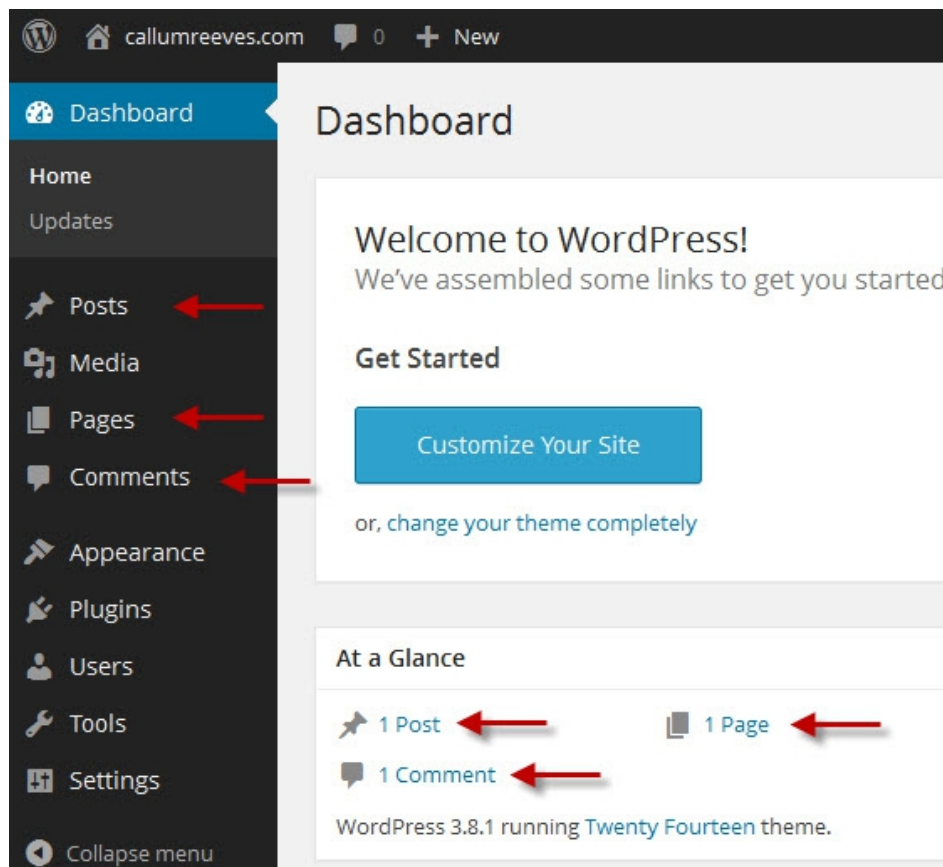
callumreeves.com 0 New

Dashboard
Home
Updates
Posts
Media
Pages
Comments
Appearance
Plugins
Users
Tools
Settings
Collapse menu

Dashboard

Welcome to WordPress!
We've assembled some links to get you started

Get Started

Customize Your Site

or, change your theme completely

At a Glance

1 Post
1 Page
1 Comment

WordPress 3.8.1 running Twenty Fourteen theme.